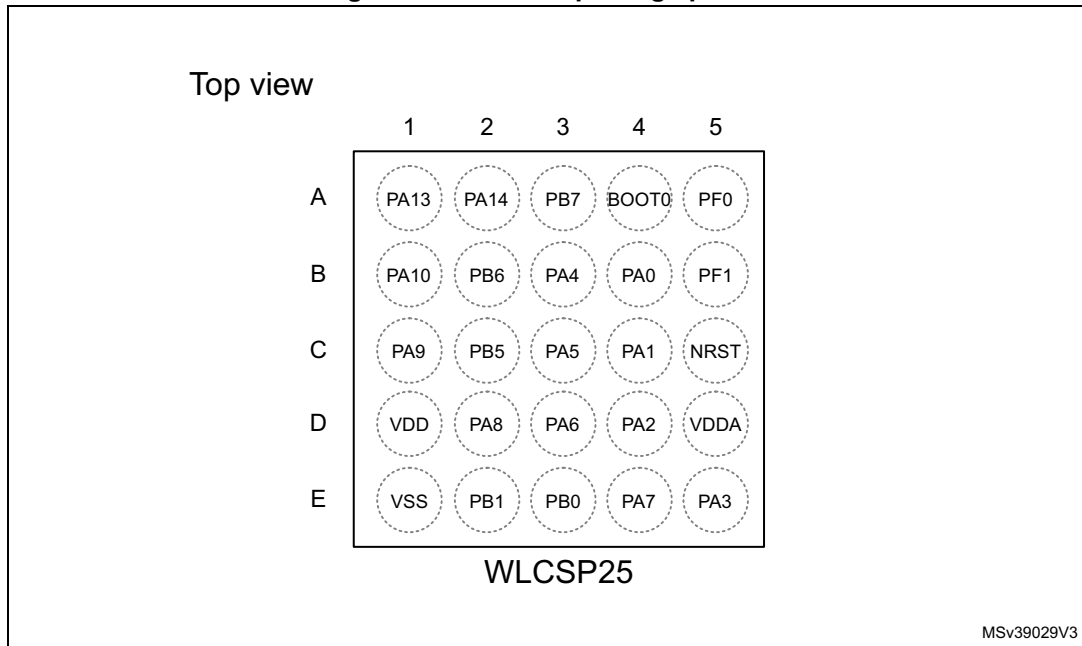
Top view

| | 1 | 2 | 3 | 4 | 5 |
|---|---|---|---|---|---|
| A | PA13 | PA14 | PB7 | BOOT0 | PF0 |
| B | PA10 | PB6 | PA4 | PA0 | PF1 |
| C | PA9 | PB5 | PA5 | PA1 | NRST |
| D | VDD | PA8 | PA6 | PA2 | VDDA |
| E | VSS | PB1 | PB0 | PA7 | PA3 |

WLCSP25

MSv39029V3